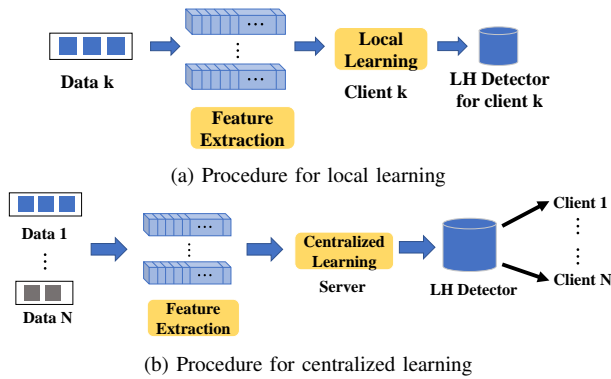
Data k

⋯

⋮

⋯

Local Learning

Client k

LH Detector for client k

Feature Extraction

(a) Procedure for local learning

Data 1

⋮

Data N

⋯

⋮

⋯

Feature Extraction

Centralized Learning

Server

LH Detector

Client 1

⋮

Client N

(b) Procedure for centralized learning